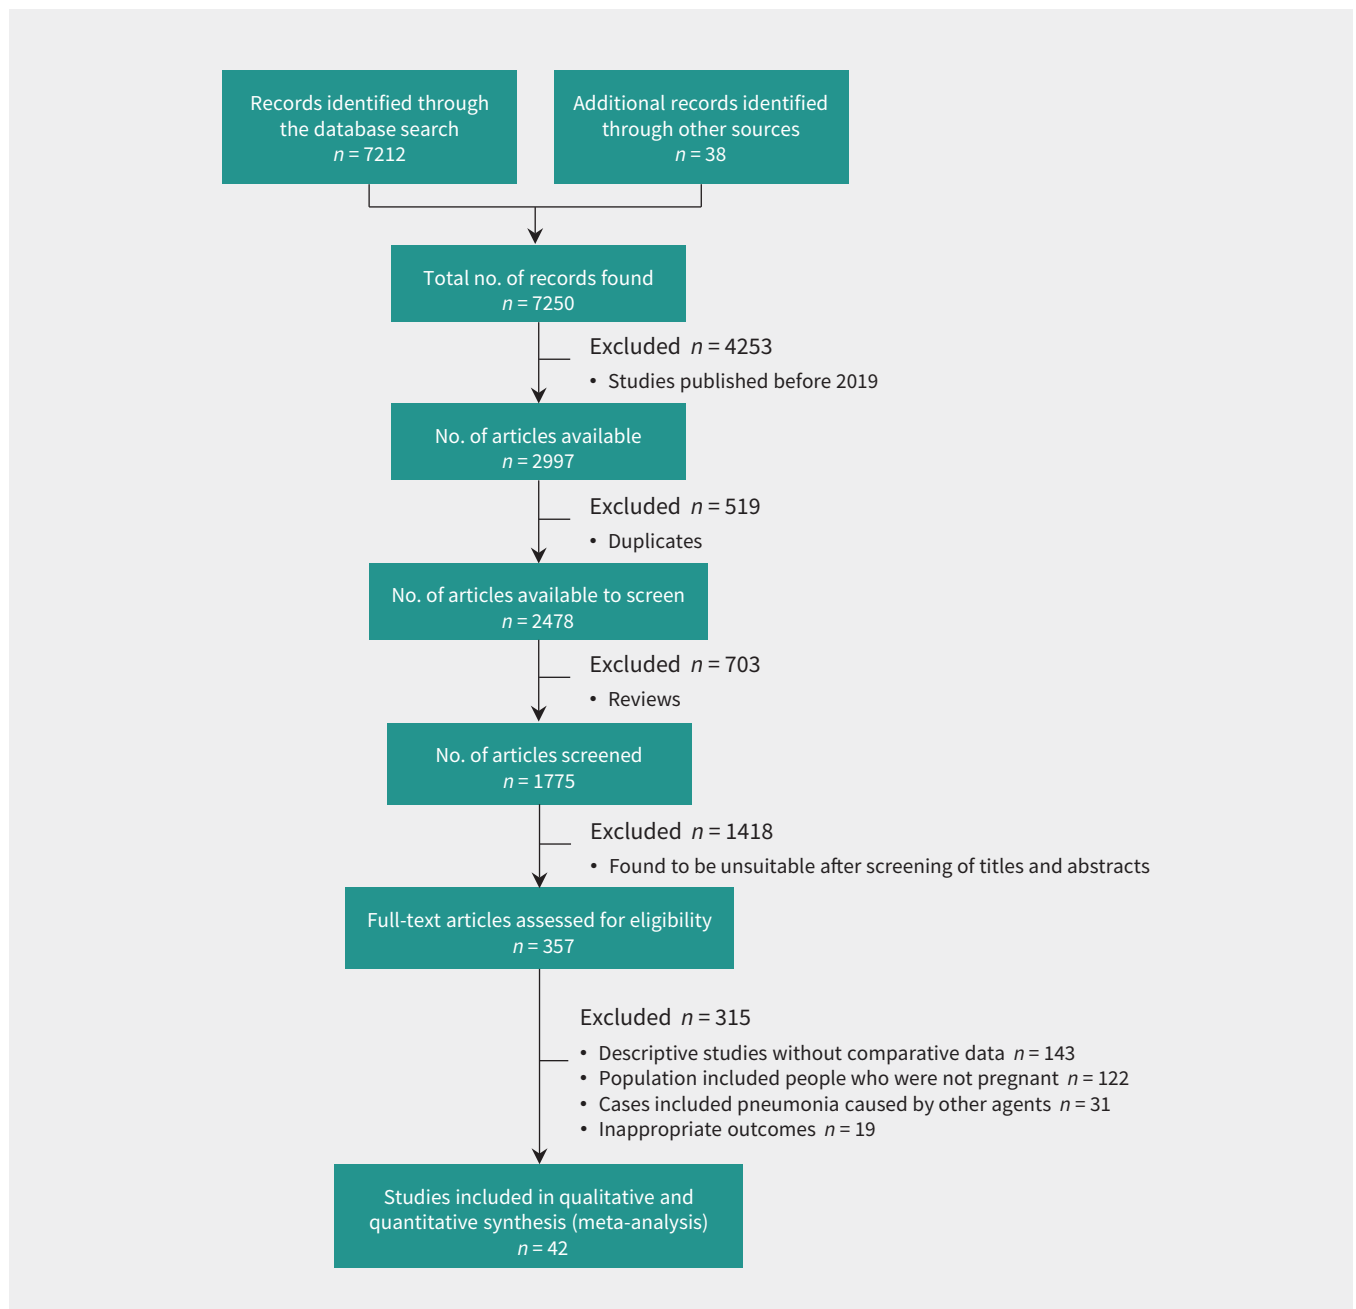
Records identified through the database search
$n = 7212$

Additional records identified through other sources
$n = 38$

Total no. of records found
$n = 7250$

Excluded $n = 4253$
• Studies published before 2019

No. of articles available
$n = 2997$

Excluded $n = 519$
• Duplicates

No. of articles available to screen
$n = 2478$

Excluded $n = 703$
• Reviews

No. of articles screened
$n = 1775$

Excluded $n = 1418$
• Found to be unsuitable after screening of titles and abstracts

Full-text articles assessed for eligibility
$n = 357$

Excluded $n = 315$
• Descriptive studies without comparative data $n = 143$
• Population included people who were not pregnant $n = 122$
• Cases included pneumonia caused by other agents $n = 31$
• Inappropriate outcomes $n = 19$

Studies included in qualitative and quantitative synthesis (meta-analysis)
$n = 42$